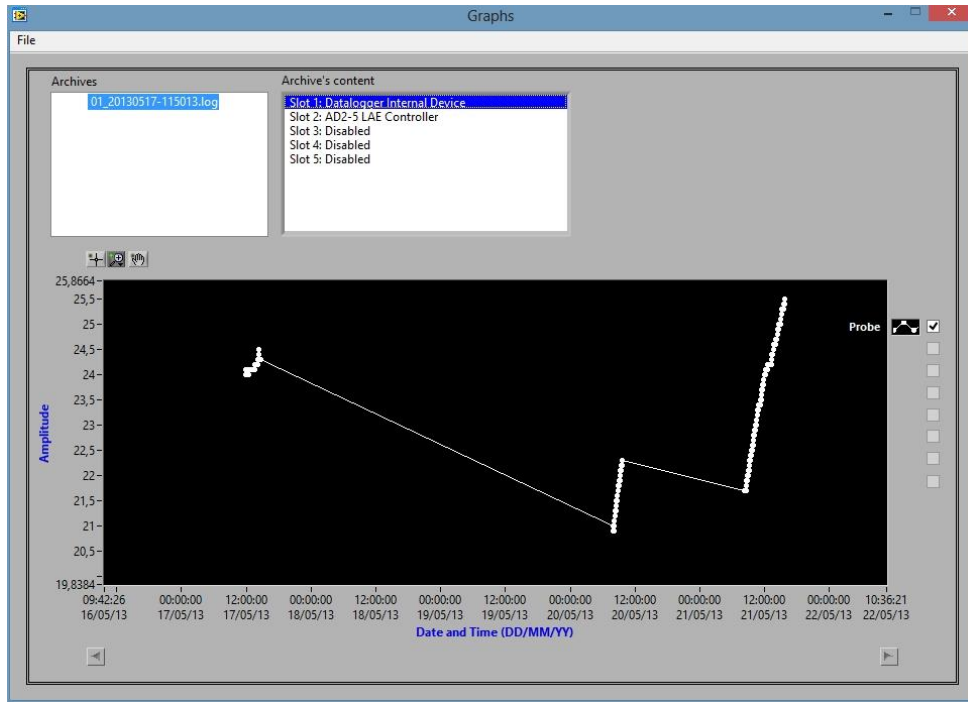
Graphs

File

Archives

01_20130517-115013.log

Archive's content

Slot 1: Datalogger Internal Device
Slot 2: AD2-5 LAE Controller
Slot 3: Disabled
Slot 4: Disabled
Slot 5: Disabled

Amplitude

25,8664
25,5
25
24,5
24
23,5
23
22,5
22
21,5
21
20,5
19,8384

Probe

09:42:26 16/05/13
00:00:00 17/05/13
12:00:00 17/05/13
00:00:00 18/05/13
12:00:00 18/05/13
00:00:00 19/05/13
12:00:00 19/05/13
00:00:00 20/05/13
12:00:00 20/05/13
00:00:00 21/05/13
12:00:00 21/05/13
00:00:00 22/05/13
10:36:21 22/05/13

Date and Time (DD/MM/YY)